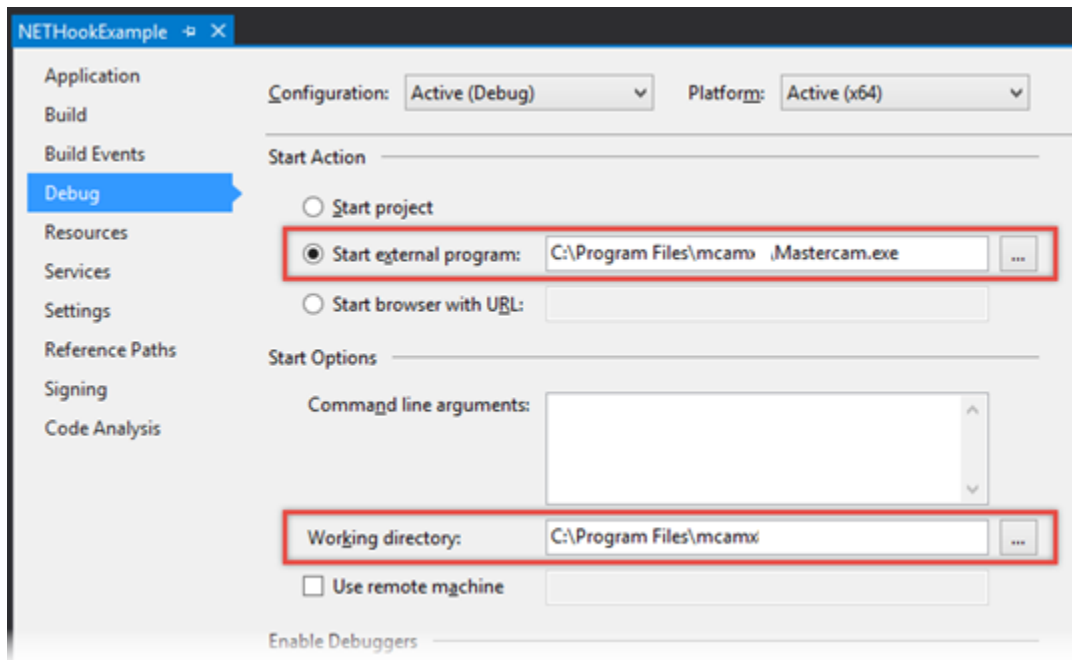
NETHookExample

Application
Build
Build Events
Debug
Resources
Services
Settings
Reference Paths
Signing
Code Analysis

Configuration: Active (Debug)

Platform: Active (x64)

Start Action

Start project

Start external program: C:\Program Files\mcamx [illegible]\Mastercam.exe ...

Start browser with URL:

Start Options

Command line arguments:

Working directory: C:\Program Files\mcamx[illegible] ...

Use remote machine

Enable Debuggers